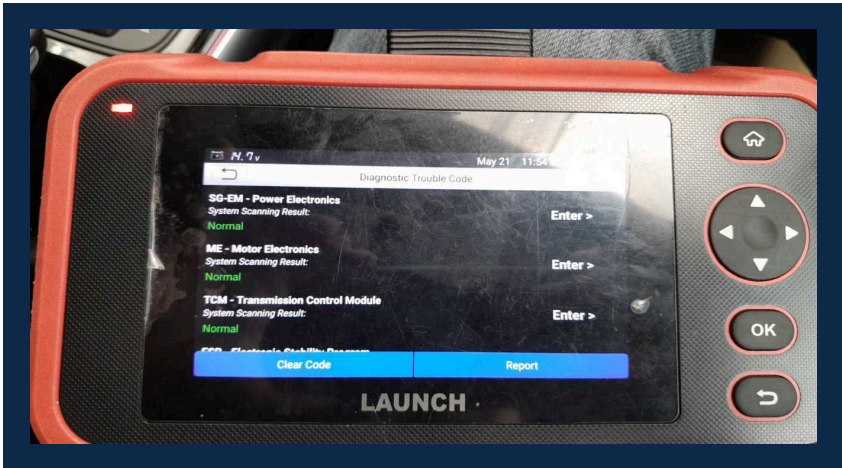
14.7v May 21 11:54

Diagnostic Trouble Code

SG-EM - Power Electronics
System Scanning Result:
Normal
Enter >

ME - Motor Electronics
System Scanning Result:
Normal
Enter >

TCM - Transmission Control Module
System Scanning Result:
Normal
Enter >

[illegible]

Clear Code
Report

LAUNCH

OK